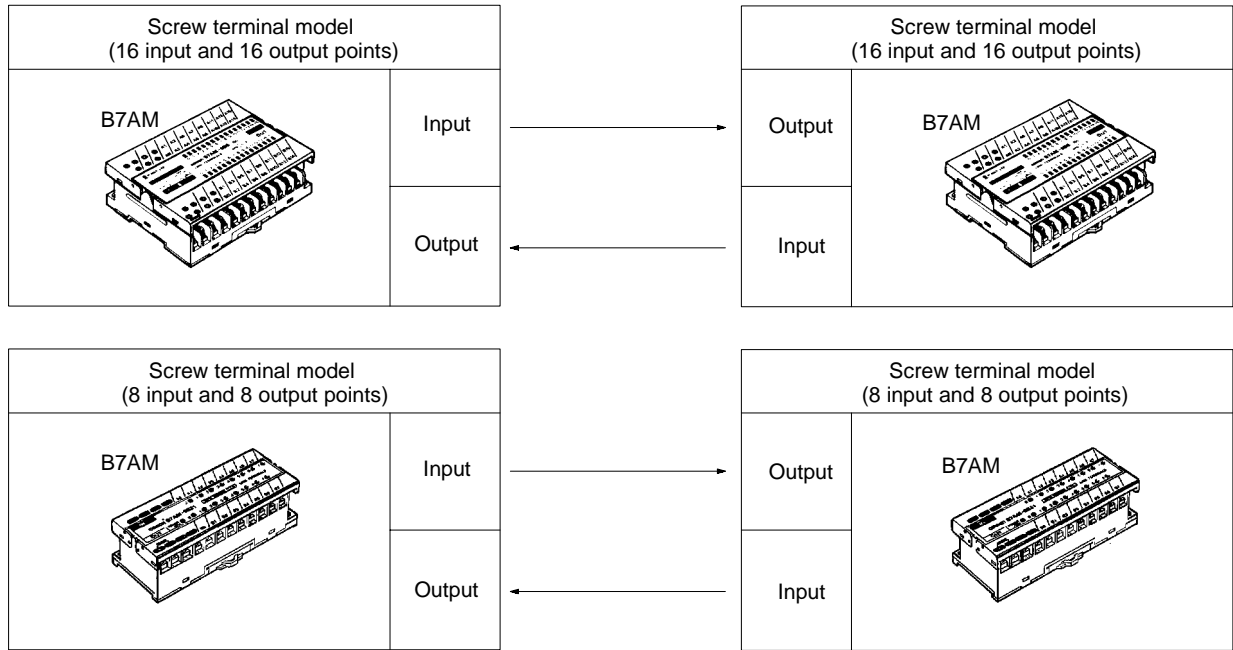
Screw terminal model
(16 input and 16 output points)

B7AM

Input

Output

Screw terminal model
(16 input and 16 output points)

Output

B7AM

Input

Screw terminal model
(8 input and 8 output points)

B7AM

Input

Output

Screw terminal model
(8 input and 8 output points)

Output

B7AM

Input